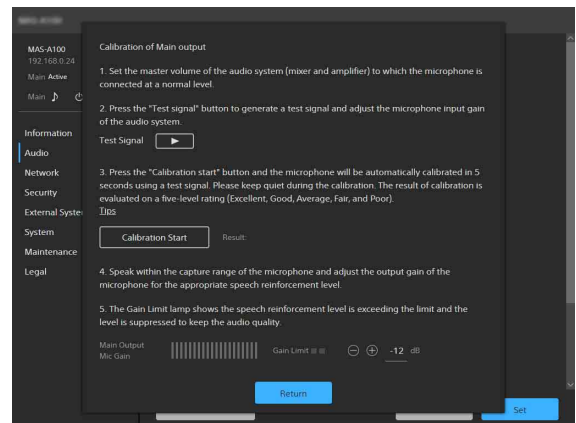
MAS-A100

MAS-A100
192.168.0.24
Main Active
Main

Information
Audio
Network
Security
External Syste
System
Maintenance
Legal

Calibration of Main output

1. Set the master volume of the audio system (mixer and amplifier) to which the microphone is connected at a normal level.

2. Press the "Test signal" button to generate a test signal and adjust the microphone input gain of the audio system.

Test Signal

3. Press the "Calibration start" button and the microphone will be automatically calibrated in 5 seconds using a test signal. Please keep quiet during the calibration. The result of calibration is evaluated on a five-level rating (Excellent, Good, Average, Fair, and Poor).
Tips

Calibration Start
Result:

4. Speak within the capture range of the microphone and adjust the output gain of the microphone for the appropriate speech reinforcement level.

5. The Gain Limit lamp shows the speech reinforcement level is exceeding the limit and the level is suppressed to keep the audio quality.

Main Output
Mic Gain
Gain Limit
-12 dB

Return

Set